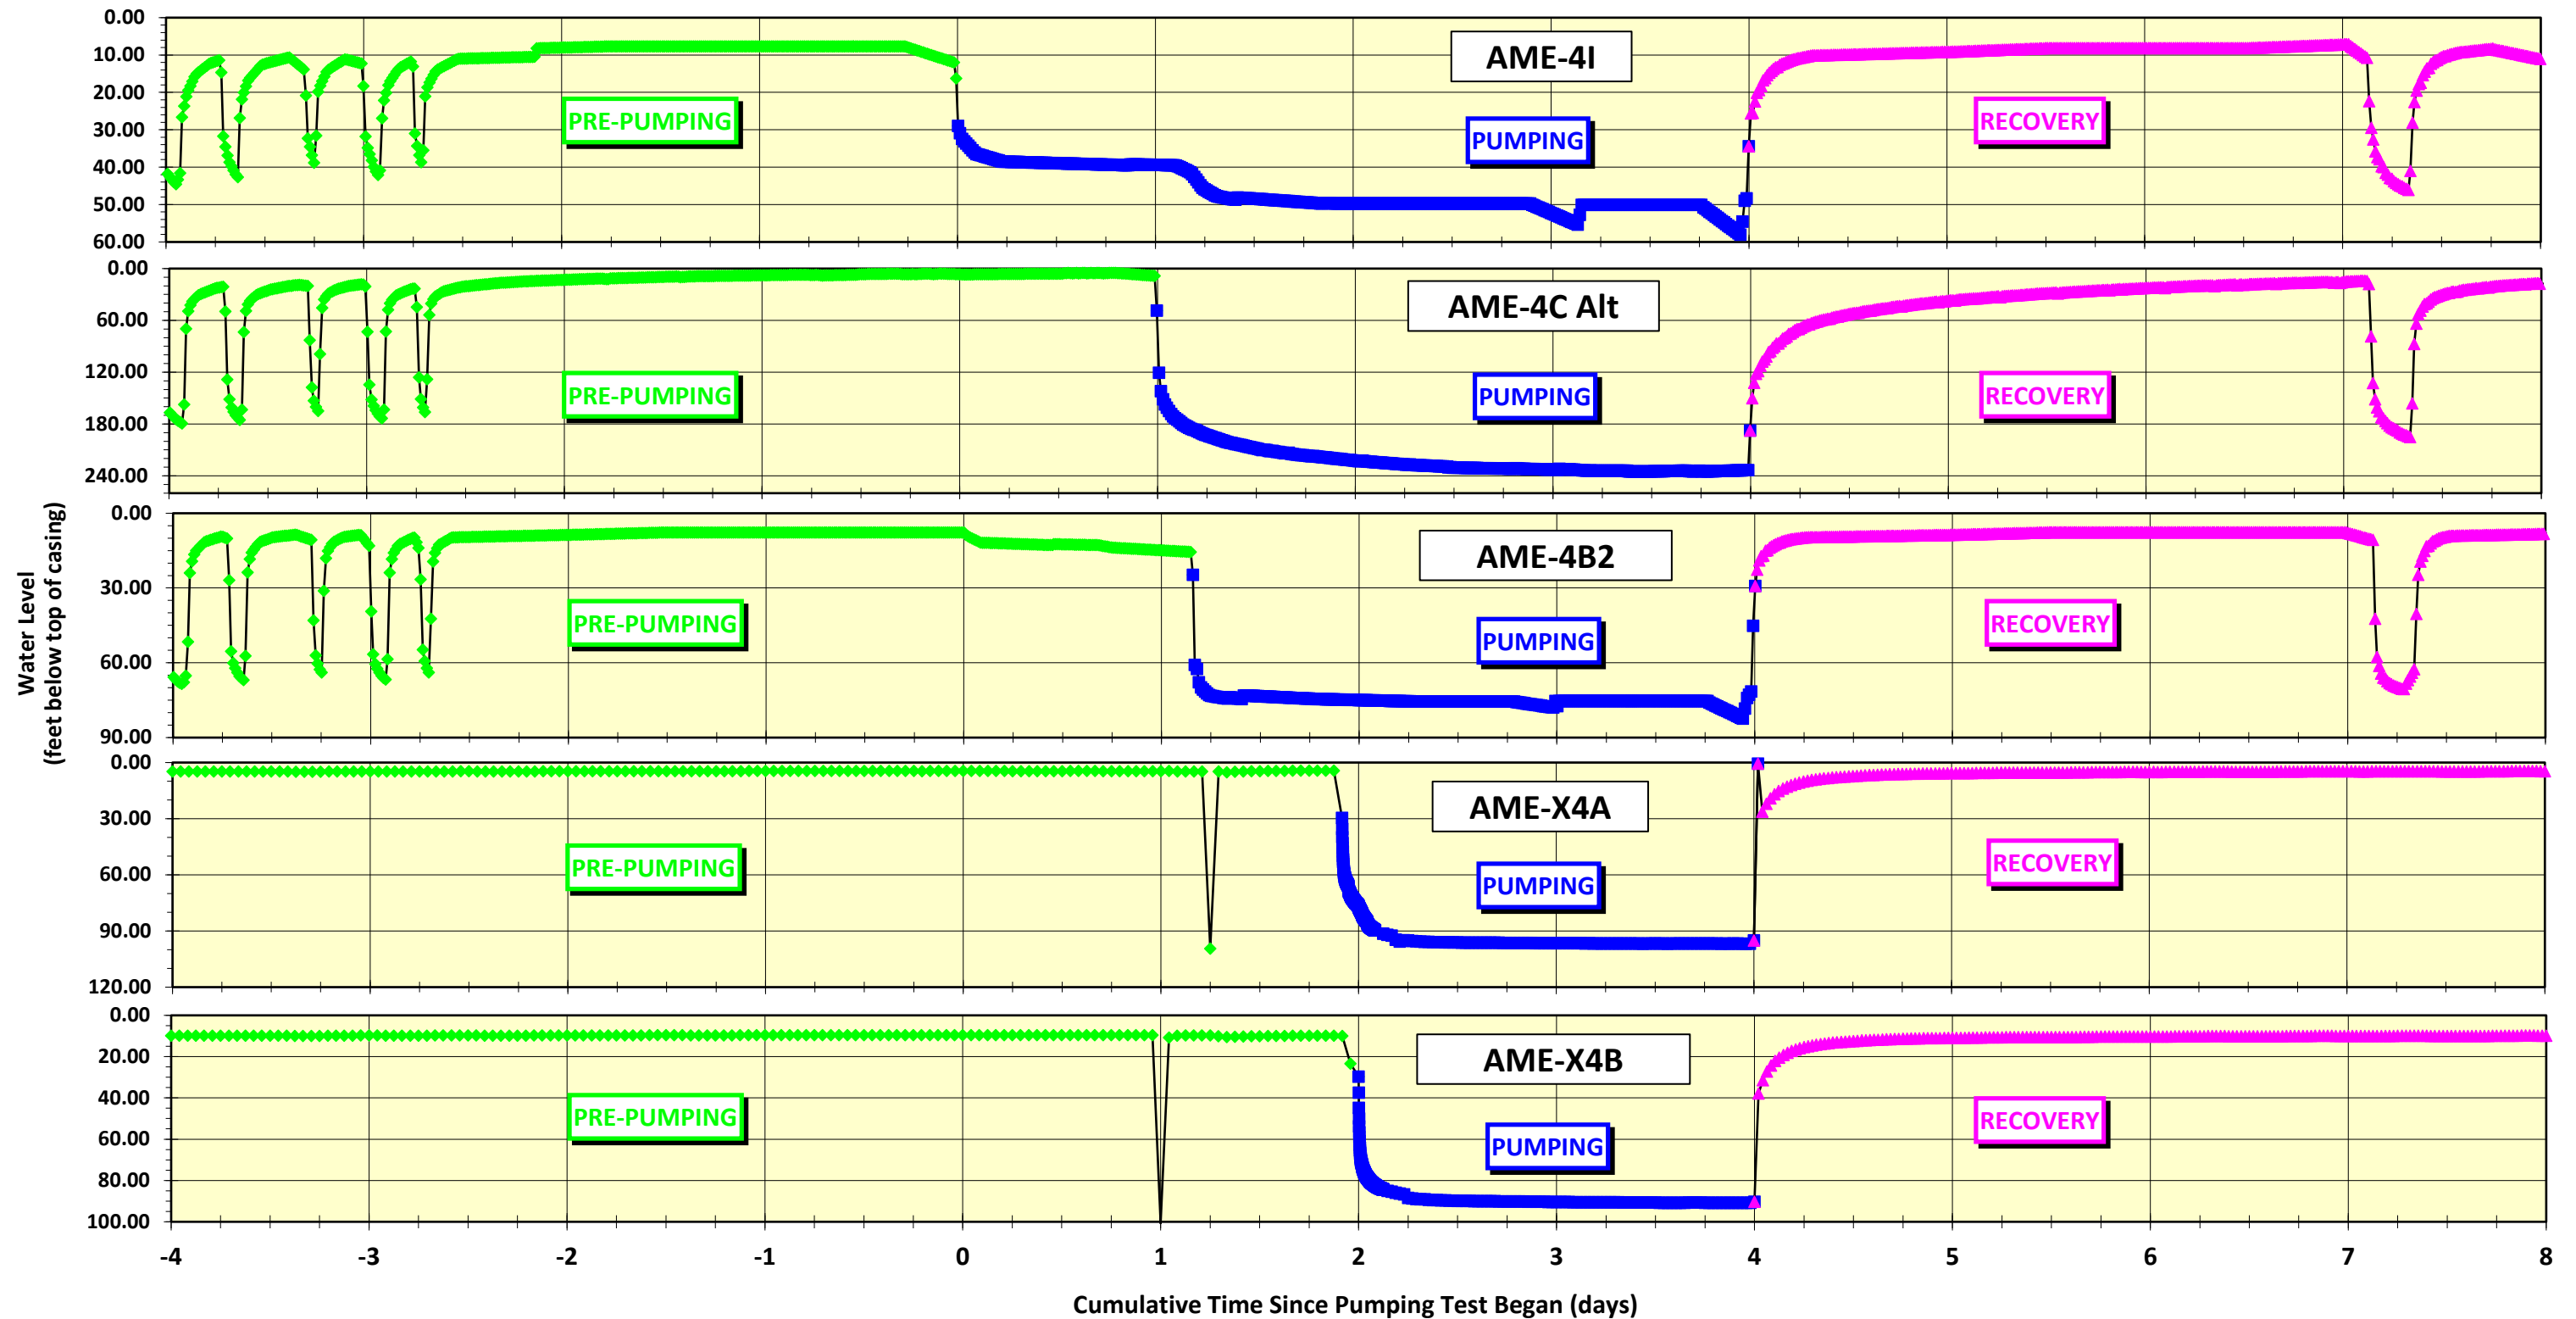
AME-4I

PRE-PUMPING

PUMPING

RECOVERY

0.00
10.00
20.00
30.00
40.00
50.00
60.00

AME-4C Alt

PRE-PUMPING

PUMPING

RECOVERY

0.00
60.00
120.00
180.00
240.00

AME-4B2

PRE-PUMPING

PUMPING

RECOVERY

0.00
30.00
60.00
90.00

AME-X4A

PRE-PUMPING

PUMPING

RECOVERY

0.00
30.00
60.00
90.00
120.00

AME-X4B

PRE-PUMPING

PUMPING

RECOVERY

0.00
20.00
40.00
60.00
80.00
100.00

Water Level
(feet below top of casing)

-4
-3
-2
-1
0
1
2
3
4
5
6
7
8

Cumulative Time Since Pumping Test Began (days)